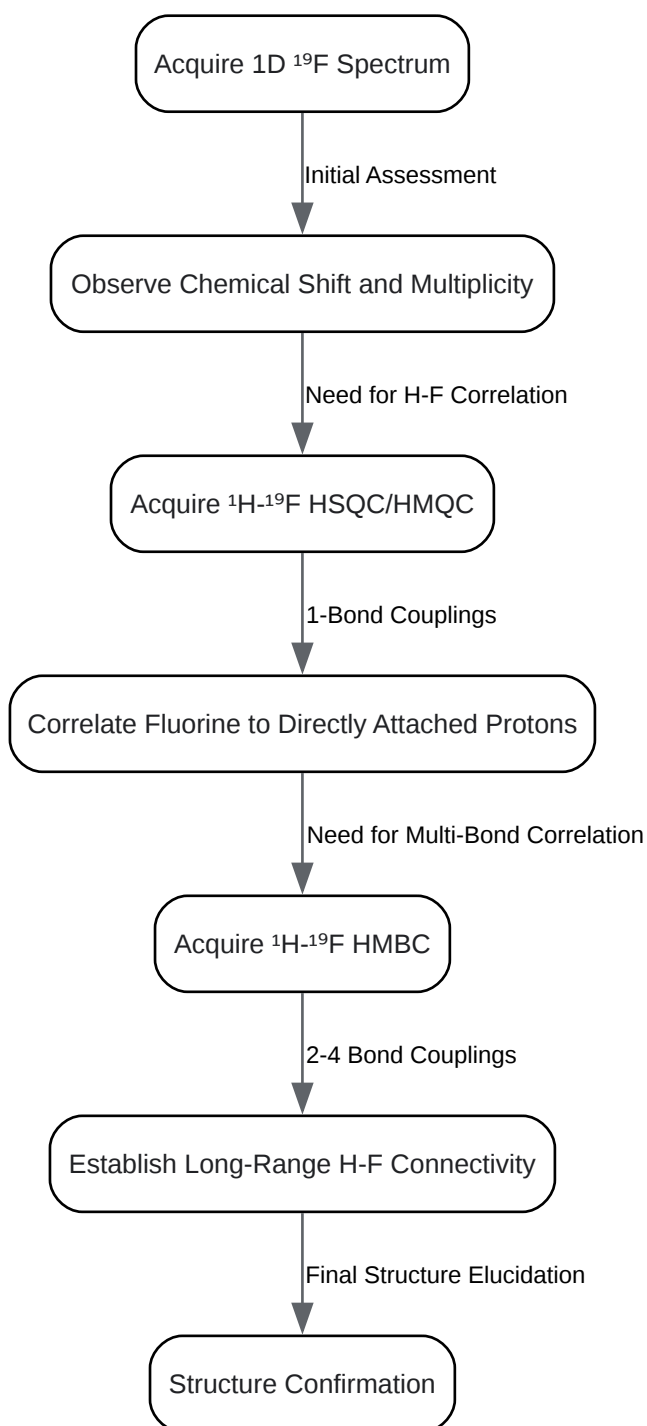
Acquire 1D $^{19}$F Spectrum

Initial Assessment

Observe Chemical Shift and Multiplicity

Need for H-F Correlation

Acquire $^{1}$H-$^{19}$F HSQC/HMQC

1-Bond Couplings

Correlate Fluorine to Directly Attached Protons

Need for Multi-Bond Correlation

Acquire $^{1}$H-$^{19}$F HMBC

2-4 Bond Couplings

Establish Long-Range H-F Connectivity

Final Structure Elucidation

Structure Confirmation